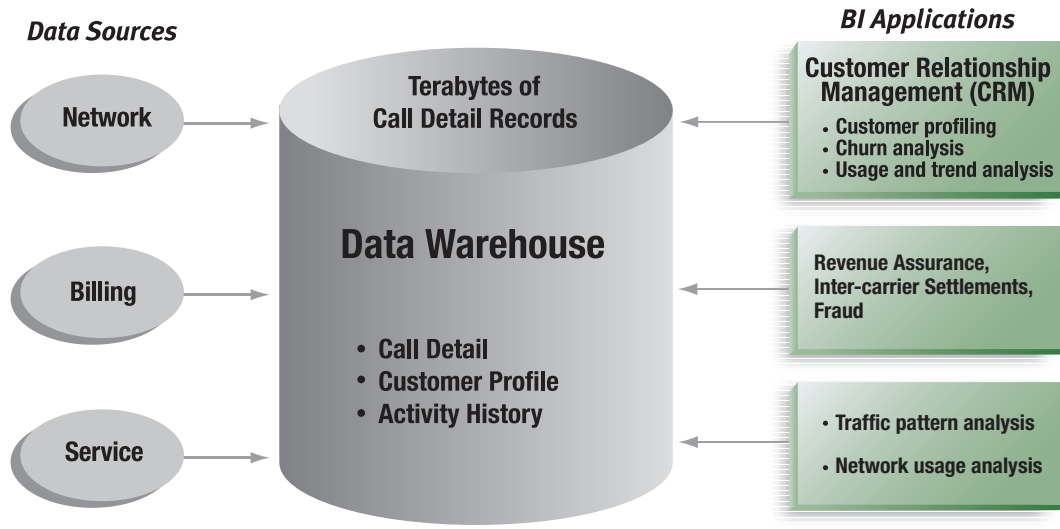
Data Sources

Network

Billing

Service

Terabytes of Call Detail Records

Data Warehouse

• Call Detail
• Customer Profile
• Activity History

BI Applications

Customer Relationship Management (CRM)
• Customer profiling
• Churn analysis
• Usage and trend analysis

Revenue Assurance, Inter-carrier Settlements, Fraud

• Traffic pattern analysis
• Network usage analysis